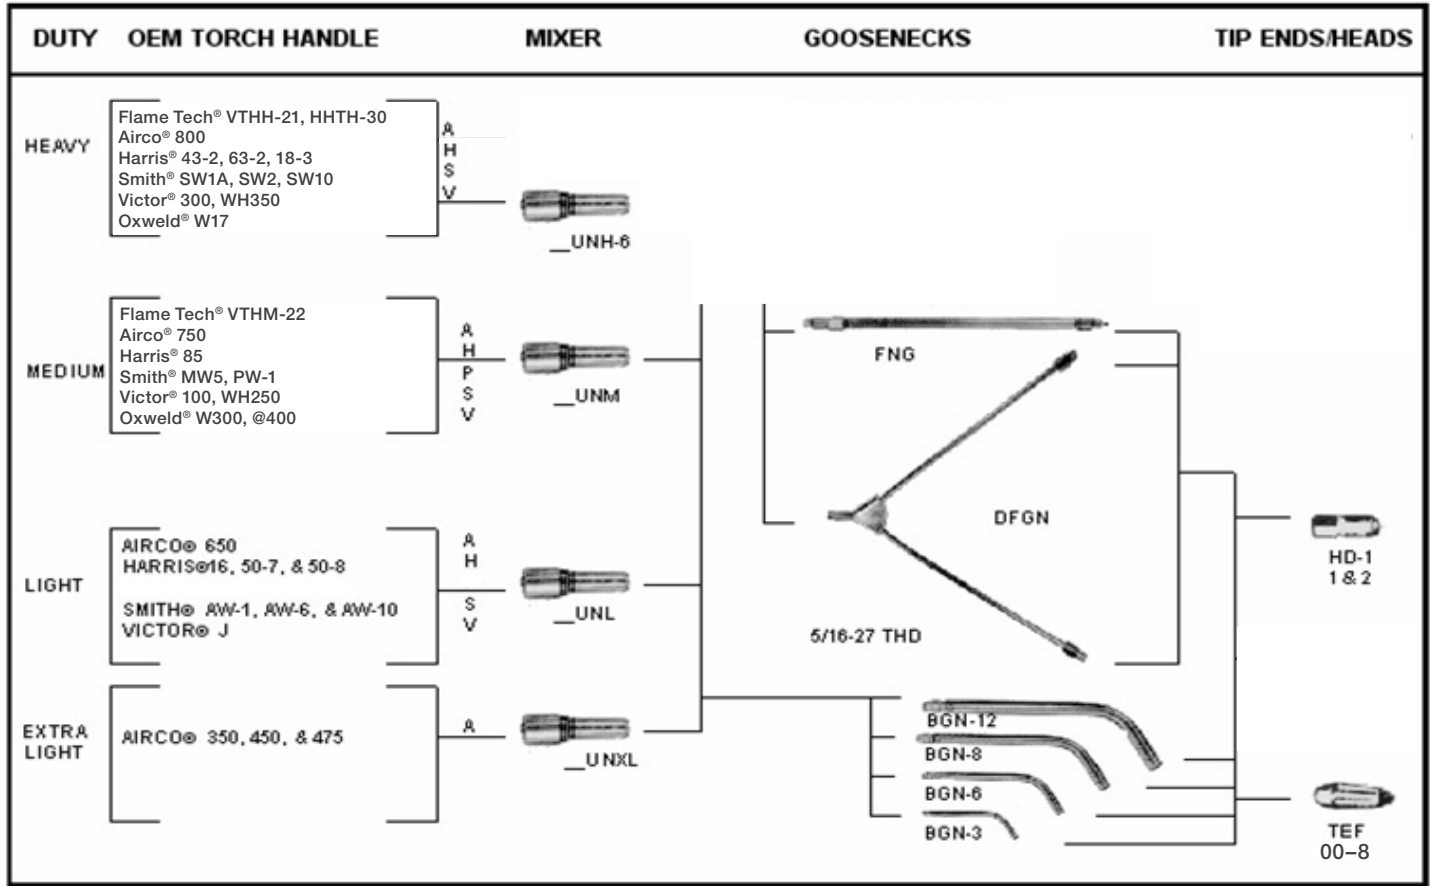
DUTY OEM TORCH HANDLE MIXER GOOSENECKS TIP ENDS/HEADS

HEAVY

Flame Tech® VTHH-21, HHTH-30
Airco® 800
Harris® 43-2, 63-2, 18-3
Smith® SW1A, SW2, SW10
Victor® 300, WH350
Oxweld® W17

A
H
S
V

__UNH-6

MEDIUM

Flame Tech® VTHM-22
Airco® 750
Harris® 85
Smith® MW5, PW-1
Victor® 100, WH250
Oxweld® W300, @400

A
H
P
S
V

__UNM

LIGHT

AIRCO® 650
HARRIS®16, 50-7, & 50-8

SMITH® AW-1, AW-6, & AW-10
VICTOR® J

A
H

S
V

__UNL

EXTRA LIGHT

AIRCO® 350, 450, & 475

A

__UNXL

FNG

DFGN

5/16-27 THD

BGN-12
BGN-8
BGN-6
BGN-3

HD-1
1 & 2

TEF
00–8